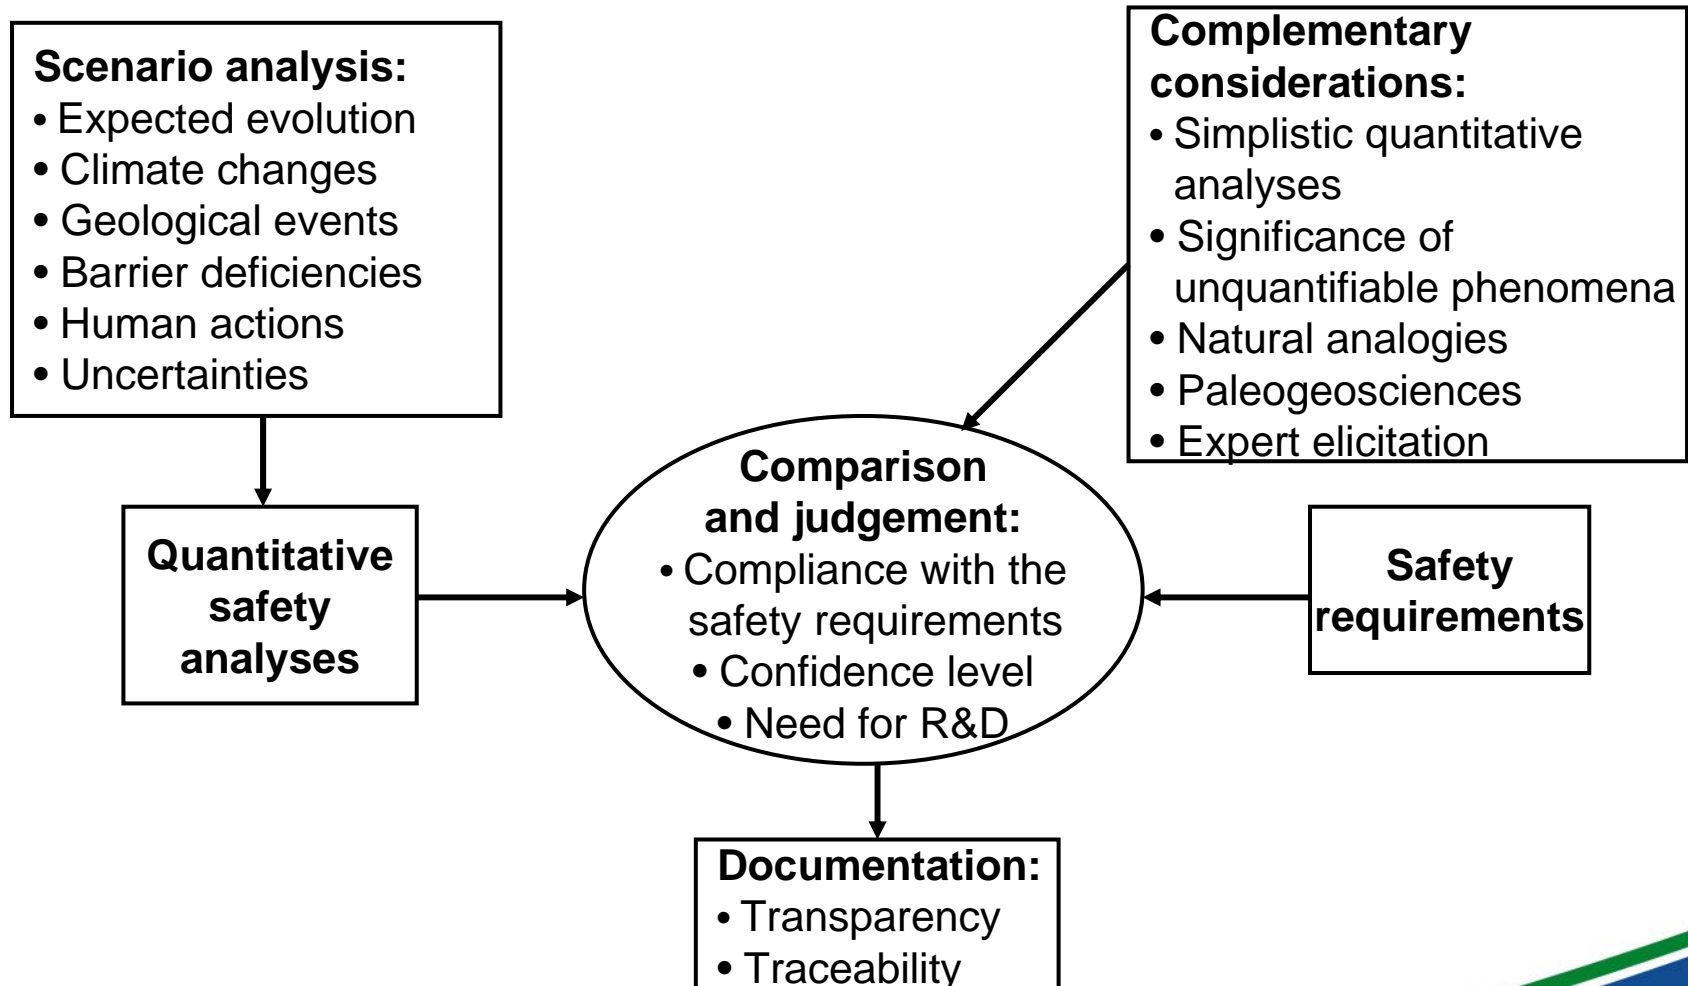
Scenario analysis:
• Expected evolution
• Climate changes
• Geological events
• Barrier deficiencies
• Human actions
• Uncertainties

Complementary considerations:
• Simplistic quantitative analyses
• Significance of unquantifiable phenomena
• Natural analogies
• Paleogeosciences
• Expert elicitation

Quantitative safety analyses

Comparison and judgement:
• Compliance with the safety requirements
• Confidence level
• Need for R&D

Safety requirements

Documentation:
• Transparency
• Traceability